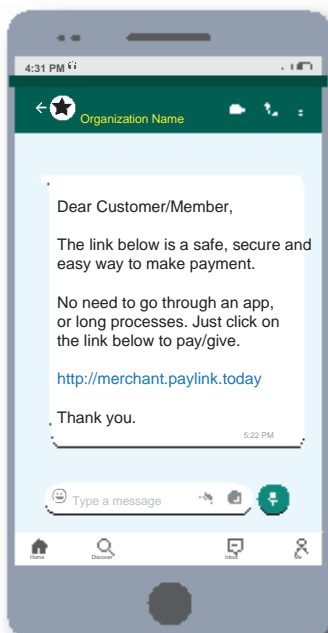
4:31 PM

Organization Name

Dear Customer/Member,

The link below is a safe, secure and easy way to make payment.

No need to go through an app, or long processes. Just click on the link below to pay/give.

http://merchant.paylink.today

Thank you.

5:22 PM

Type a message

Home
Discover
Inbox
Me